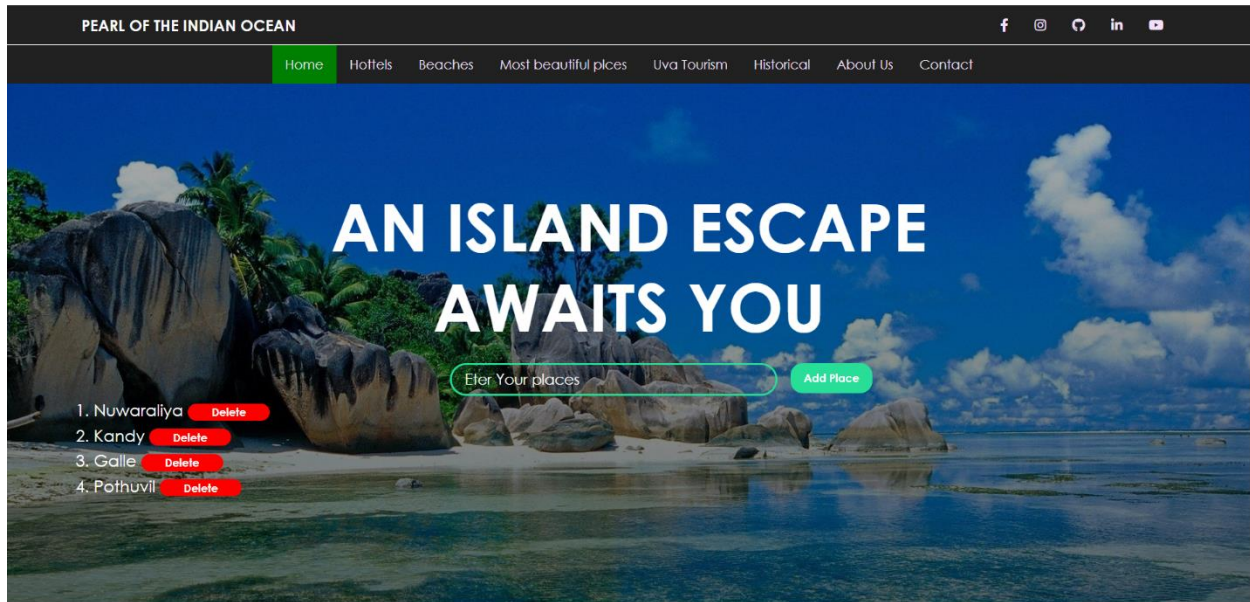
PEARL OF THE INDIAN OCEAN

Home Hottels Beaches Most beautiful plces Uva Tourism Historical About Us Contact

AN ISLAND ESCAPE AWAITS YOU

Eter Your places

Add Place

1. Nuwaraliya Delete
2. Kandy Delete
3. Galle Delete
4. Pothuvil Delete